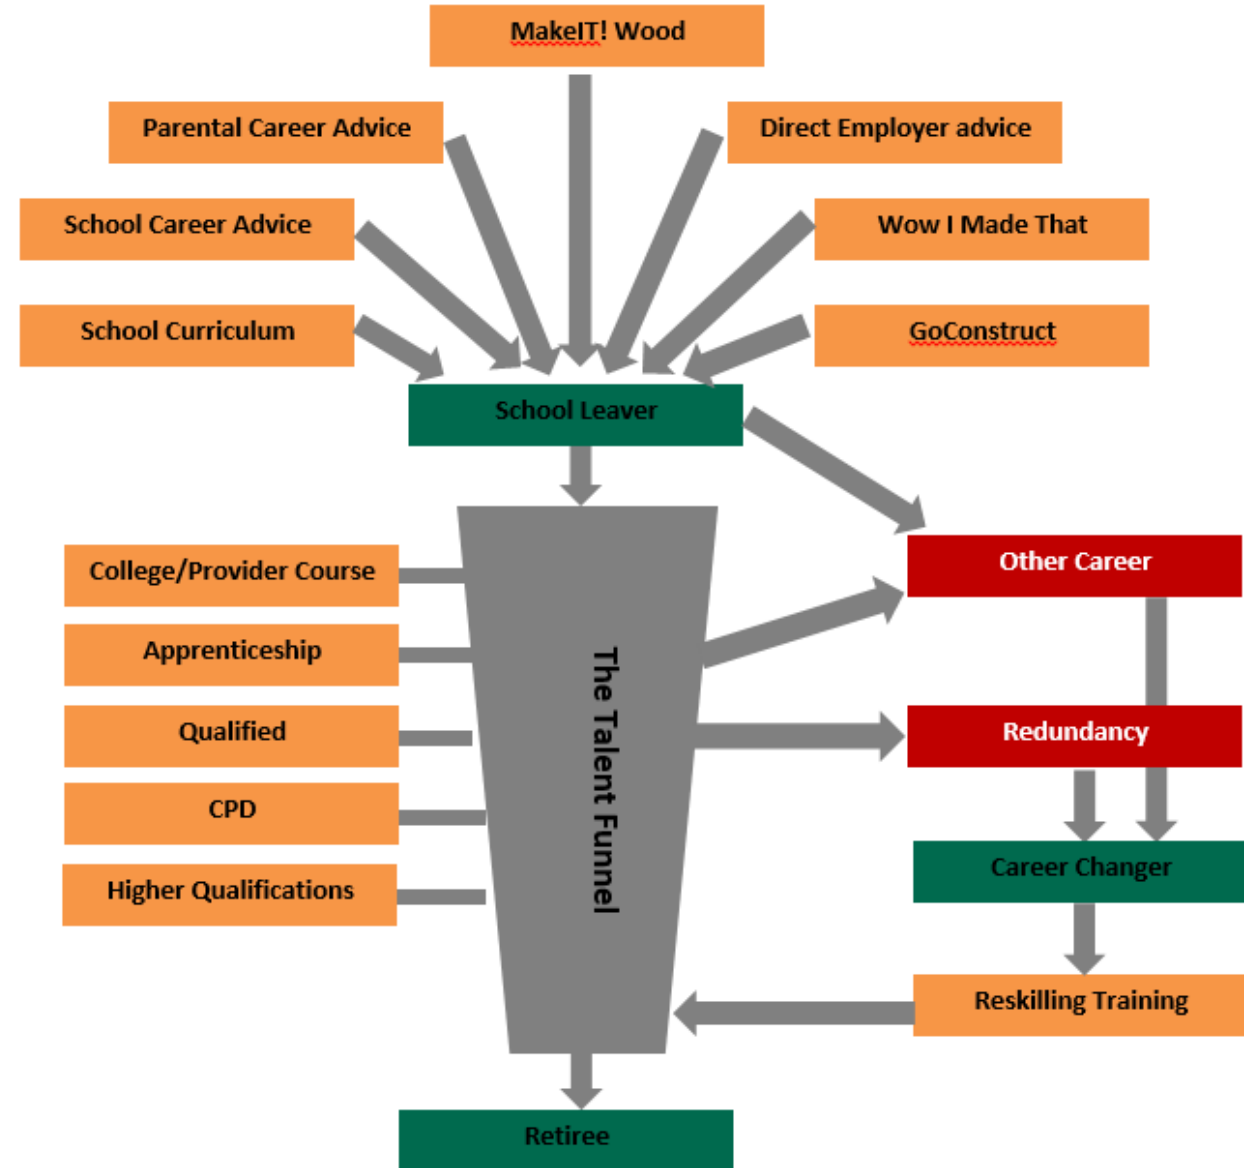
MakeIT! Wood

Parental Career Advice

Direct Employer advice

School Career Advice

Wow I Made That

School Curriculum

GoConstruct

School Leaver

Other Career

College/Provider Course

Apprenticeship

Qualified

CPD

Higher Qualifications

The Talent Funnel

Redundancy

Career Changer

Reskilling Training

Retiree